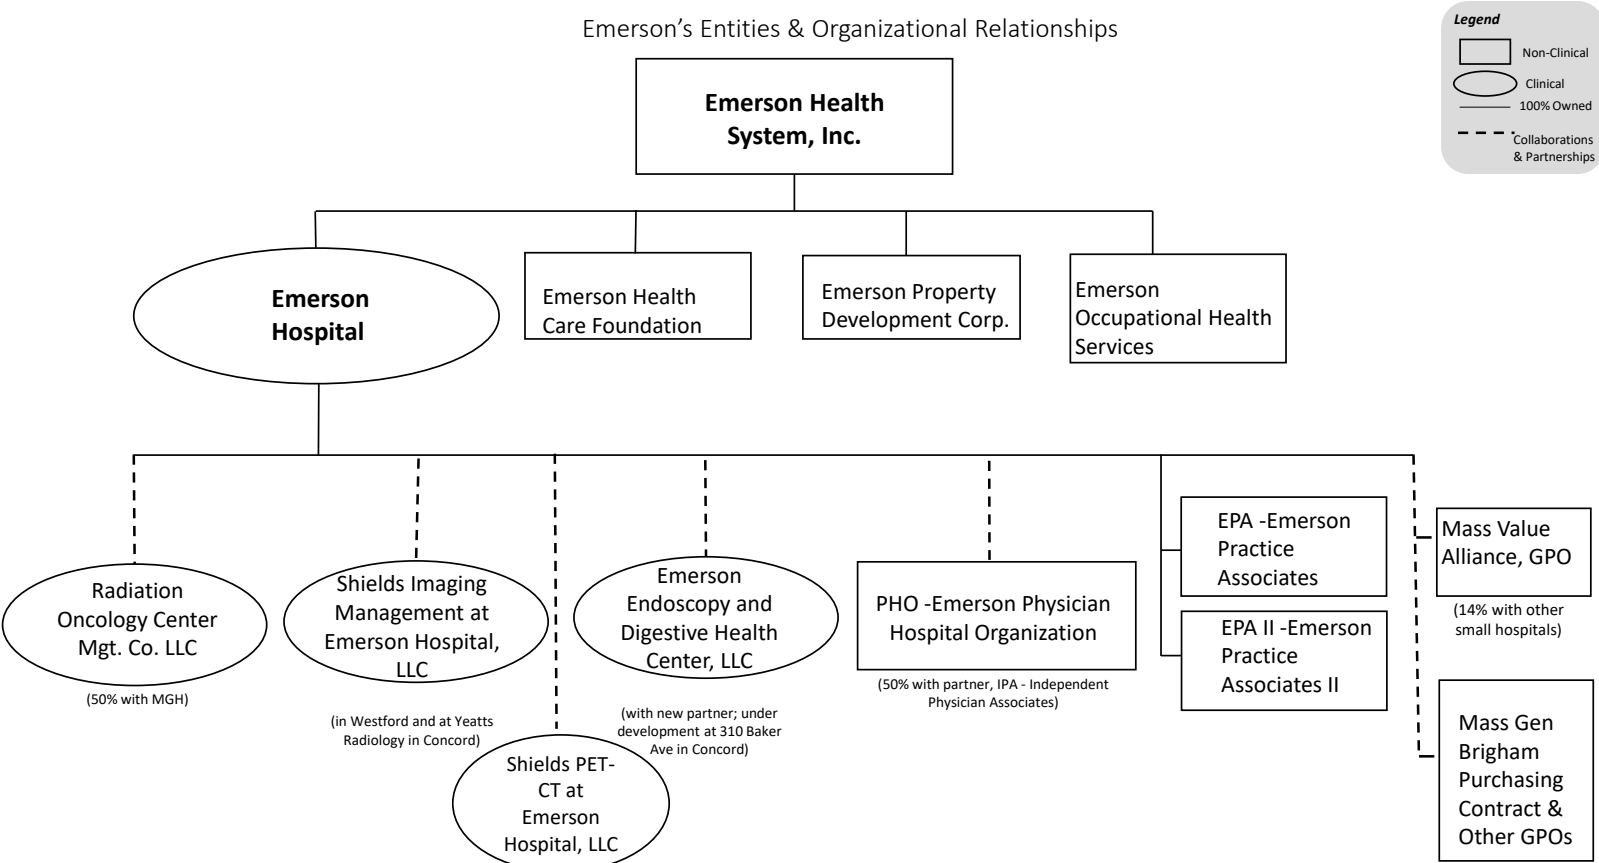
Emerson's Entities & Organizational Relationships

Legend
Non-Clinical
Clinical
100% Owned
Collaborations & Partnerships

Emerson Health System, Inc.

Emerson Hospital

Emerson Health Care Foundation

Emerson Property Development Corp.

Emerson Occupational Health Services

Radiation Oncology Center Mgt. Co. LLC
(50% with MGH)

Shields Imaging Management at Emerson Hospital, LLC
(in Westford and at Yeatts Radiology in Concord)

Shields PET-CT at Emerson Hospital, LLC

Emerson Endoscopy and Digestive Health Center, LLC
(with new partner; under development at 310 Baker Ave in Concord)

PHO -Emerson Physician Hospital Organization
(50% with partner, IPA - Independent Physician Associates)

EPA -Emerson Practice Associates

EPA II -Emerson Practice Associates II

Mass Value Alliance, GPO
(14% with other small hospitals)

Mass Gen Brigham Purchasing Contract & Other GPOs